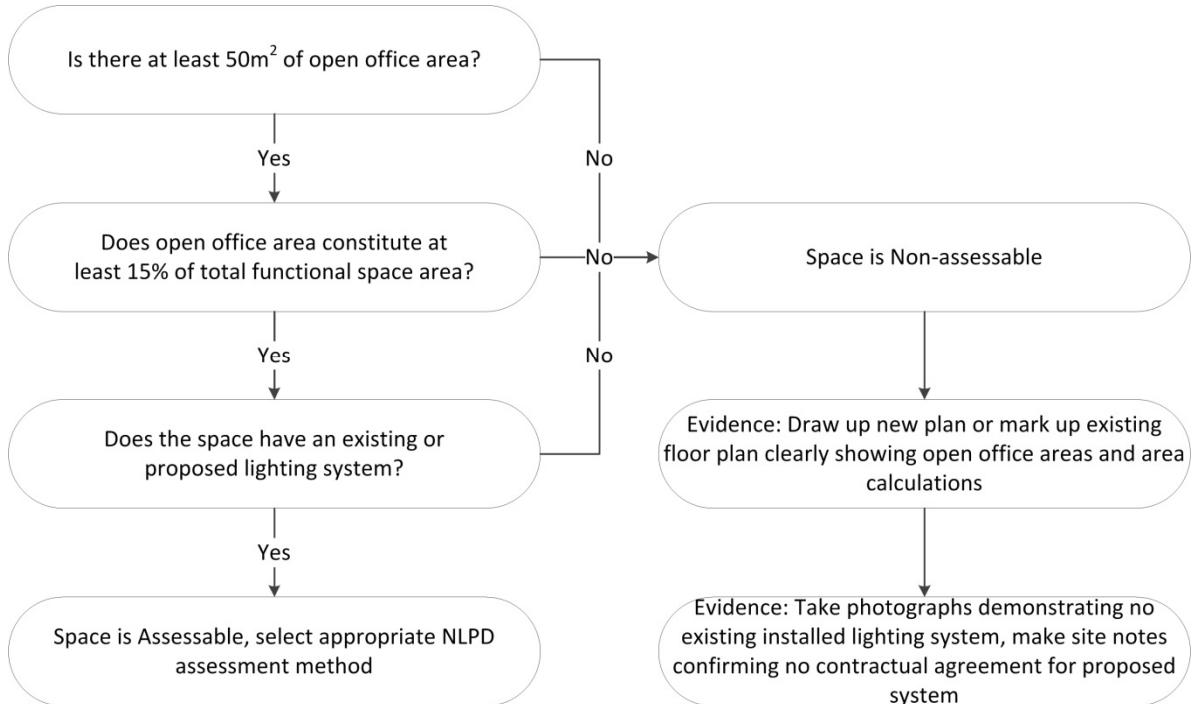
Is there at least $50m^2$ of open office area?

Yes

No

Does open office area constitute at least 15% of total functional space area?

No

Space is Non-assessable

Yes

No

Does the space have an existing or proposed lighting system?

Evidence: Draw up new plan or mark up existing floor plan clearly showing open office areas and area calculations

Yes

Space is Assessable, select appropriate NLPD assessment method

Evidence: Take photographs demonstrating no existing installed lighting system, make site notes confirming no contractual agreement for proposed system